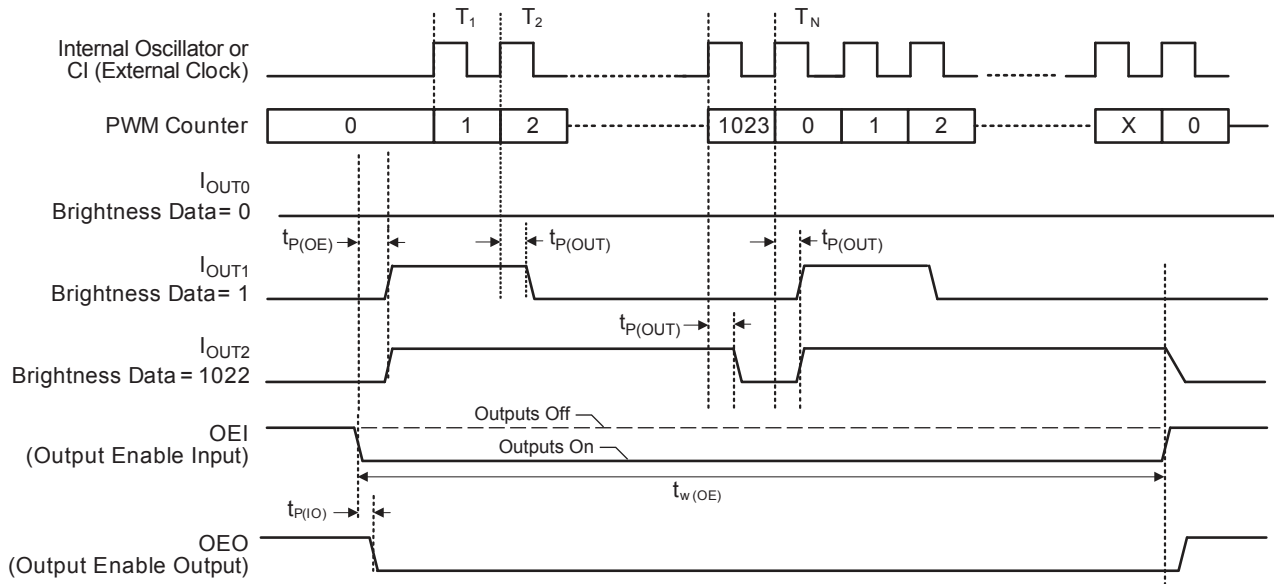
$T_1$ $T_2$ $T_N$

Internal Oscillator or CI (External Clock)

PWM Counter 0 1 2 1023 0 1 2 X 0

$I_{OUT0}$
Brightness Data= 0

$t_{P(OE)}$ $t_{P(OUT)}$ $t_{P(OUT)}$

$I_{OUT1}$
Brightness Data= 1

$t_{P(OUT)}$

$I_{OUT2}$
Brightness Data = 1022

Outputs Off

OEI
(Output Enable Input)

Outputs On

$t_{w(OE)}$

$t_{P(IO)}$

OEO
(Output Enable Output)